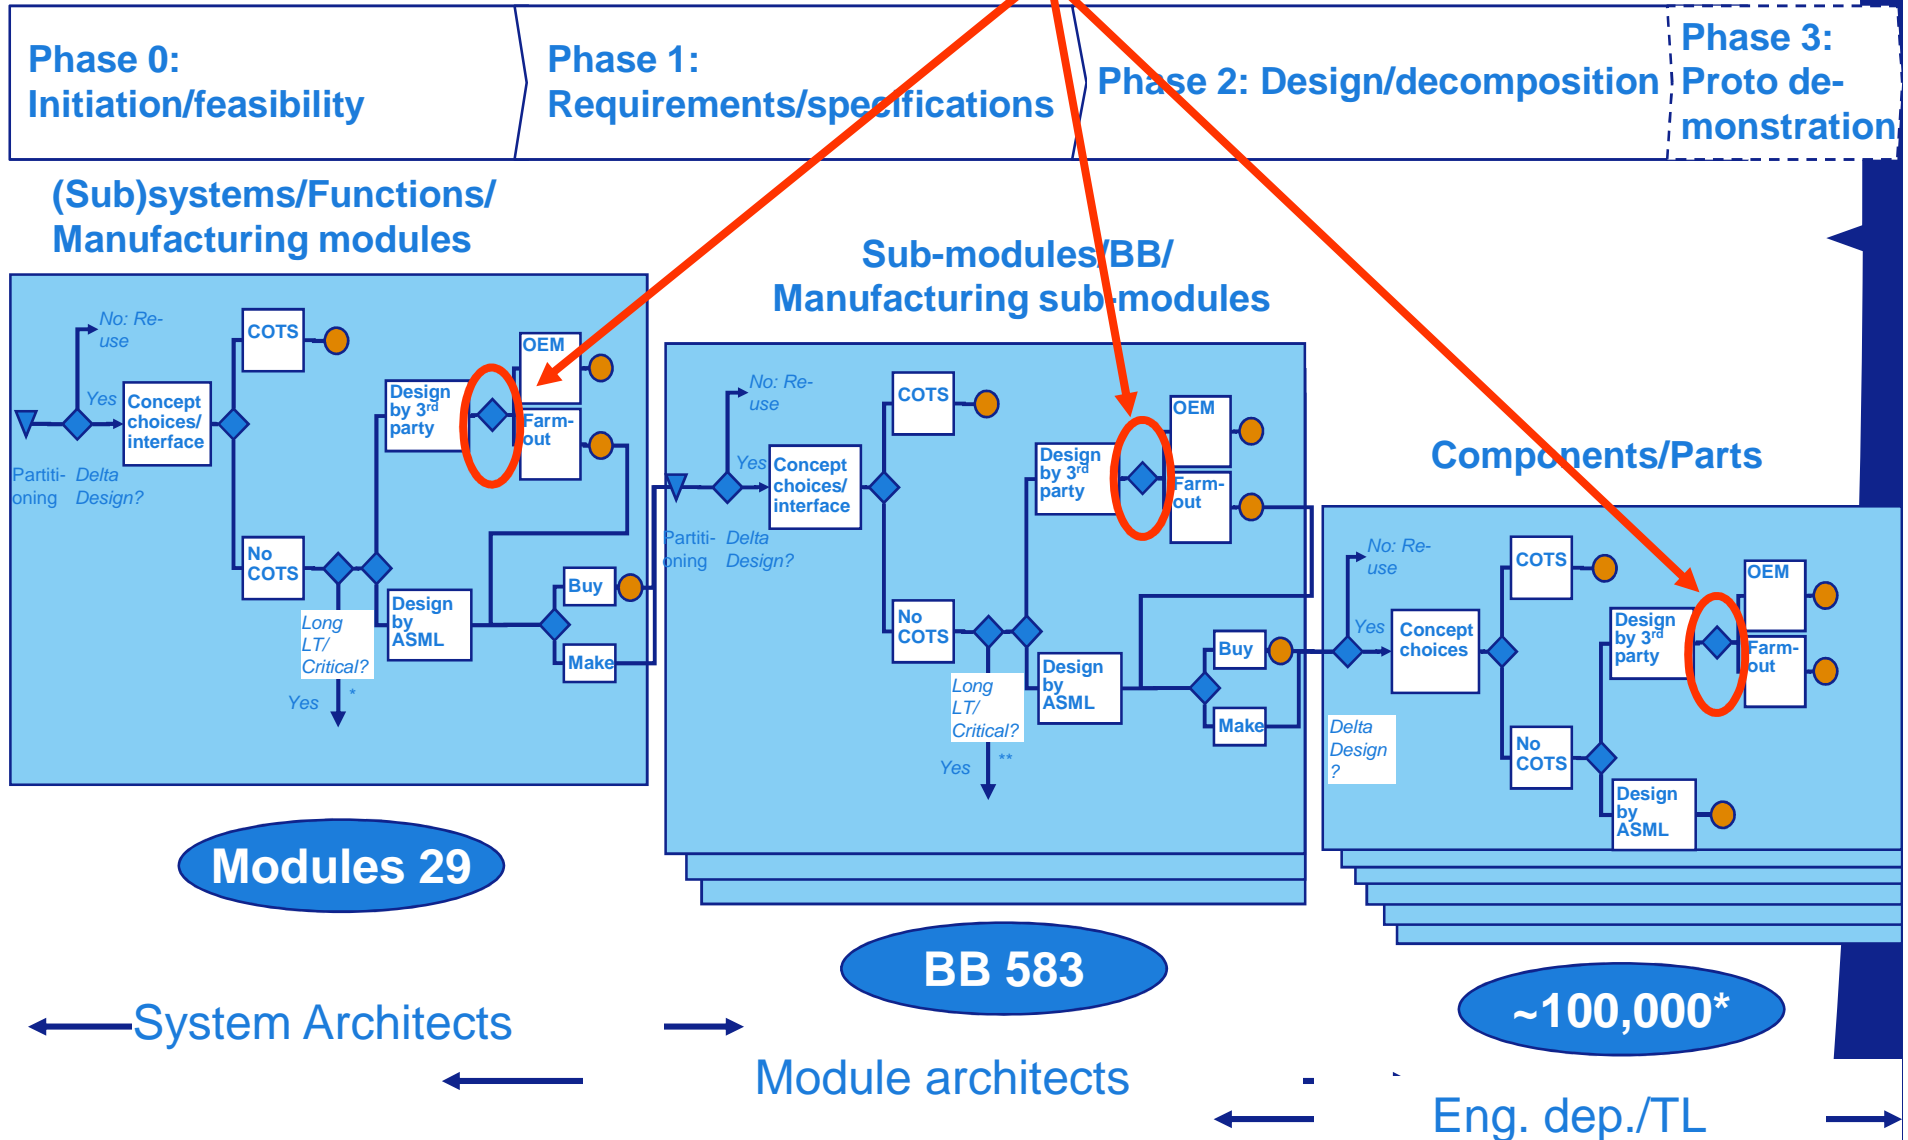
Phase 0: Initiation/feasibility

Phase 1: Requirements/specifications

Phase 2: Design/decomposition

Phase 3: Proto demonstration

(Sub)systems/Functions/ Manufacturing modules

No: Reuse
Yes
Concept choices/ interface
Partitioning
Delta Design?
COTS
No COTS
Long LT/ Critical?
*
Yes
Design by 3rd party
Design by ASML
OEM
Farm-out
Buy
Make

Sub-modules/BB/ Manufacturing sub-modules

No: Reuse
Yes
Concept choices/ interface
Partitioning
Delta Design?
COTS
No COTS
Long LT/ Critical?
**
Yes
Design by 3rd party
Design by ASML
OEM
Farm-out
Buy
Make

Components/Parts

No: Reuse
Yes
Concept choices
Delta Design ?
COTS
No COTS
Design by 3rd party
Design by ASML
OEM
Farm-out

Modules 29

BB 583

~100,000*

System Architects

Module architects

Eng. dep./TL